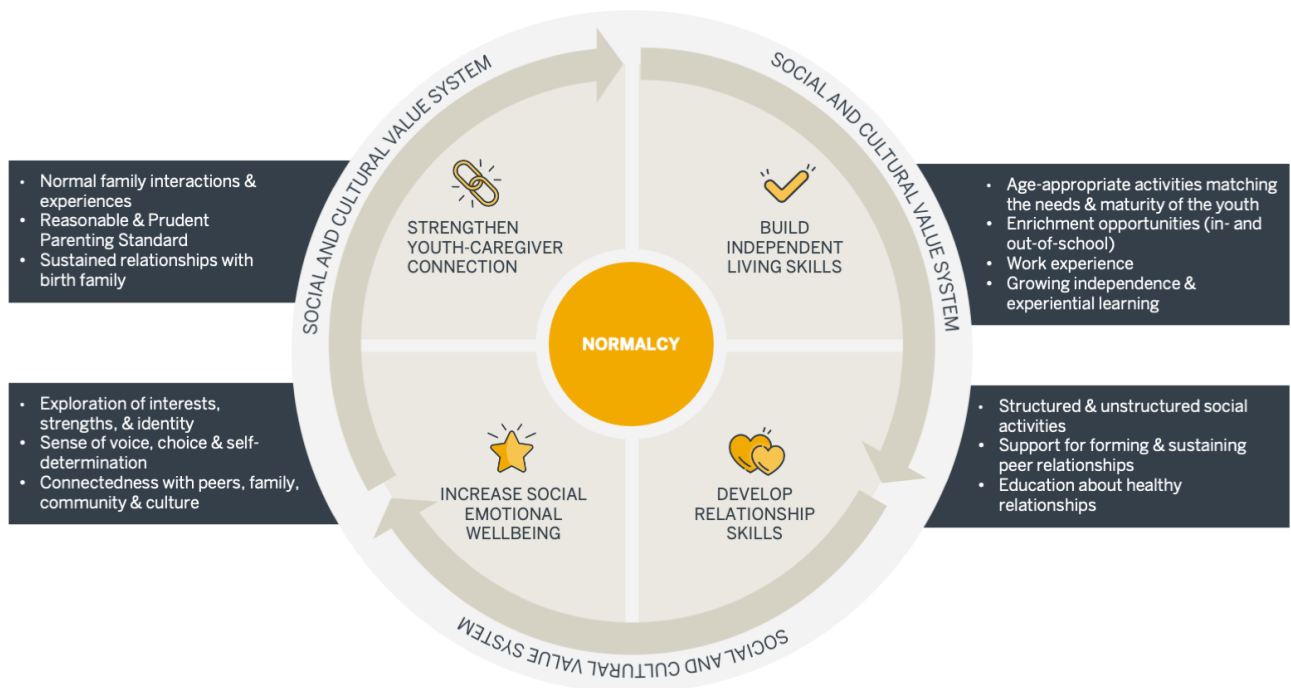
SOCIAL AND CULTURAL VALUE SYSTEM

SOCIAL AND CULTURAL VALUE SYSTEM

- Normal family interactions & experiences
- Reasonable & Prudent Parenting Standard
- Sustained relationships with birth family

STRENGTHEN YOUTH-CAREGIVER CONNECTION

BUILD INDEPENDENT LIVING SKILLS

- Age-appropriate activities matching the needs & maturity of the youth
- Enrichment opportunities (in- and out-of-school)
- Work experience
- Growing independence & experiential learning

NORMALCY

- Exploration of interests, strengths, & identity
- Sense of voice, choice & self-determination
- Connectedness with peers, family, community & culture

INCREASE SOCIAL EMOTIONAL WELLBEING

DEVELOP RELATIONSHIP SKILLS

- Structured & unstructured social activities
- Support for forming & sustaining peer relationships
- Education about healthy relationships

SOCIAL AND CULTURAL VALUE SYSTEM